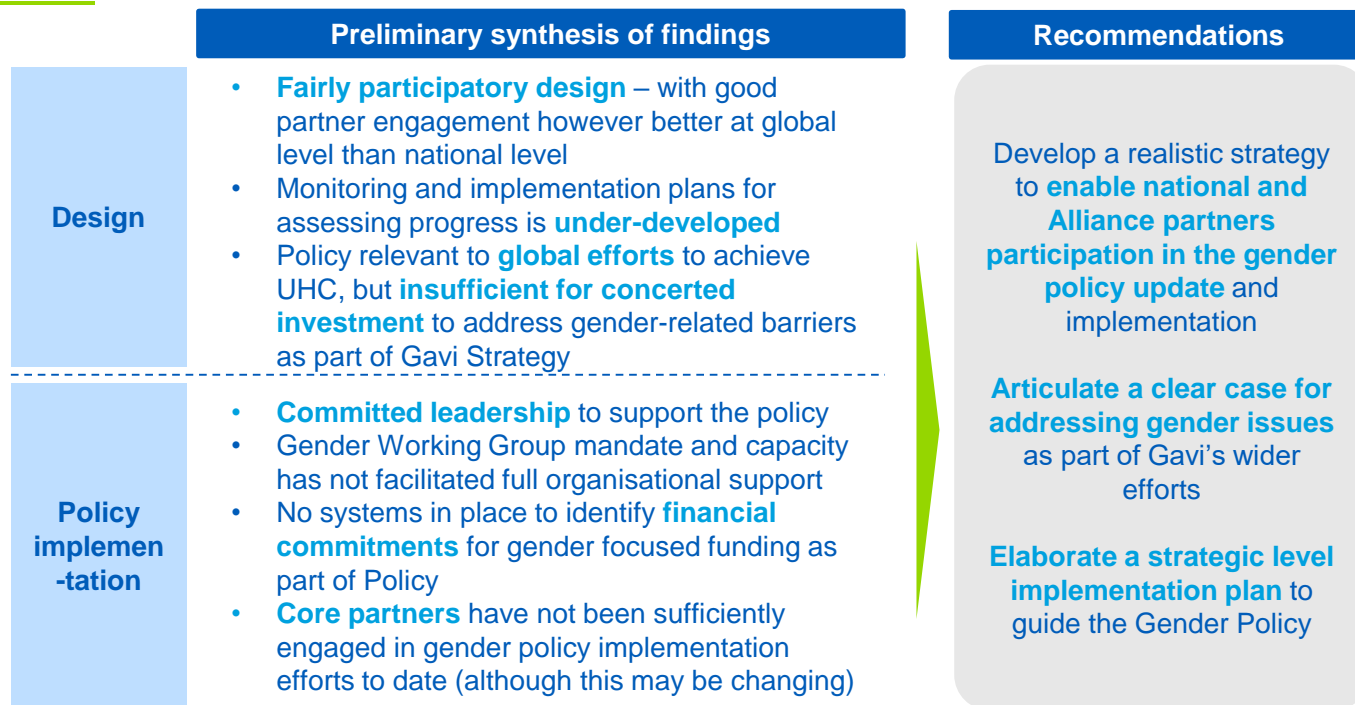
Preliminary synthesis of findings

Recommendations

Design

- Fairly participatory design – with good partner engagement however better at global level than national level
- Monitoring and implementation plans for assessing progress is under-developed
- Policy relevant to global efforts to achieve UHC, but insufficient for concerted investment to address gender-related barriers as part of Gavi Strategy

Policy implemen-tation

- Committed leadership to support the policy
- Gender Working Group mandate and capacity has not facilitated full organisational support
- No systems in place to identify financial commitments for gender focused funding as part of Policy
- Core partners have not been sufficiently engaged in gender policy implementation efforts to date (although this may be changing)

Develop a realistic strategy to enable national and Alliance partners participation in the gender policy update and implementation

Articulate a clear case for addressing gender issues as part of Gavi's wider efforts

Elaborate a strategic level implementation plan to guide the Gender Policy